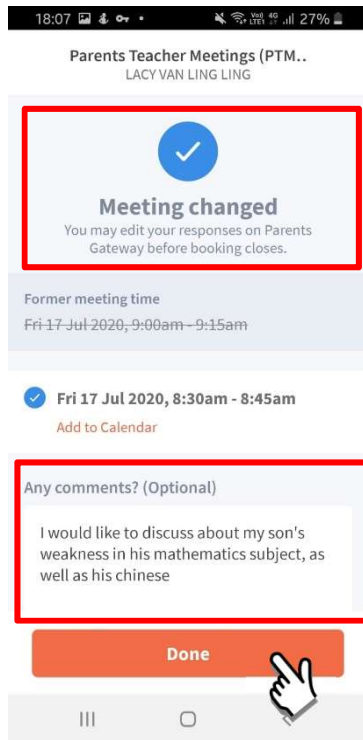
18:07 27%

Parents Teacher Meetings (PTM..
LACY VAN LING LING

Meeting changed
You may edit your responses on Parents Gateway before booking closes.

Former meeting time
~~Fri 17 Jul 2020, 9:00am - 9:15am~~

Fri 17 Jul 2020, 8:30am - 8:45am
Add to Calendar

Any comments? (Optional)

I would like to discuss about my son's weakness in his mathematics subject, as well as his chinese

Done